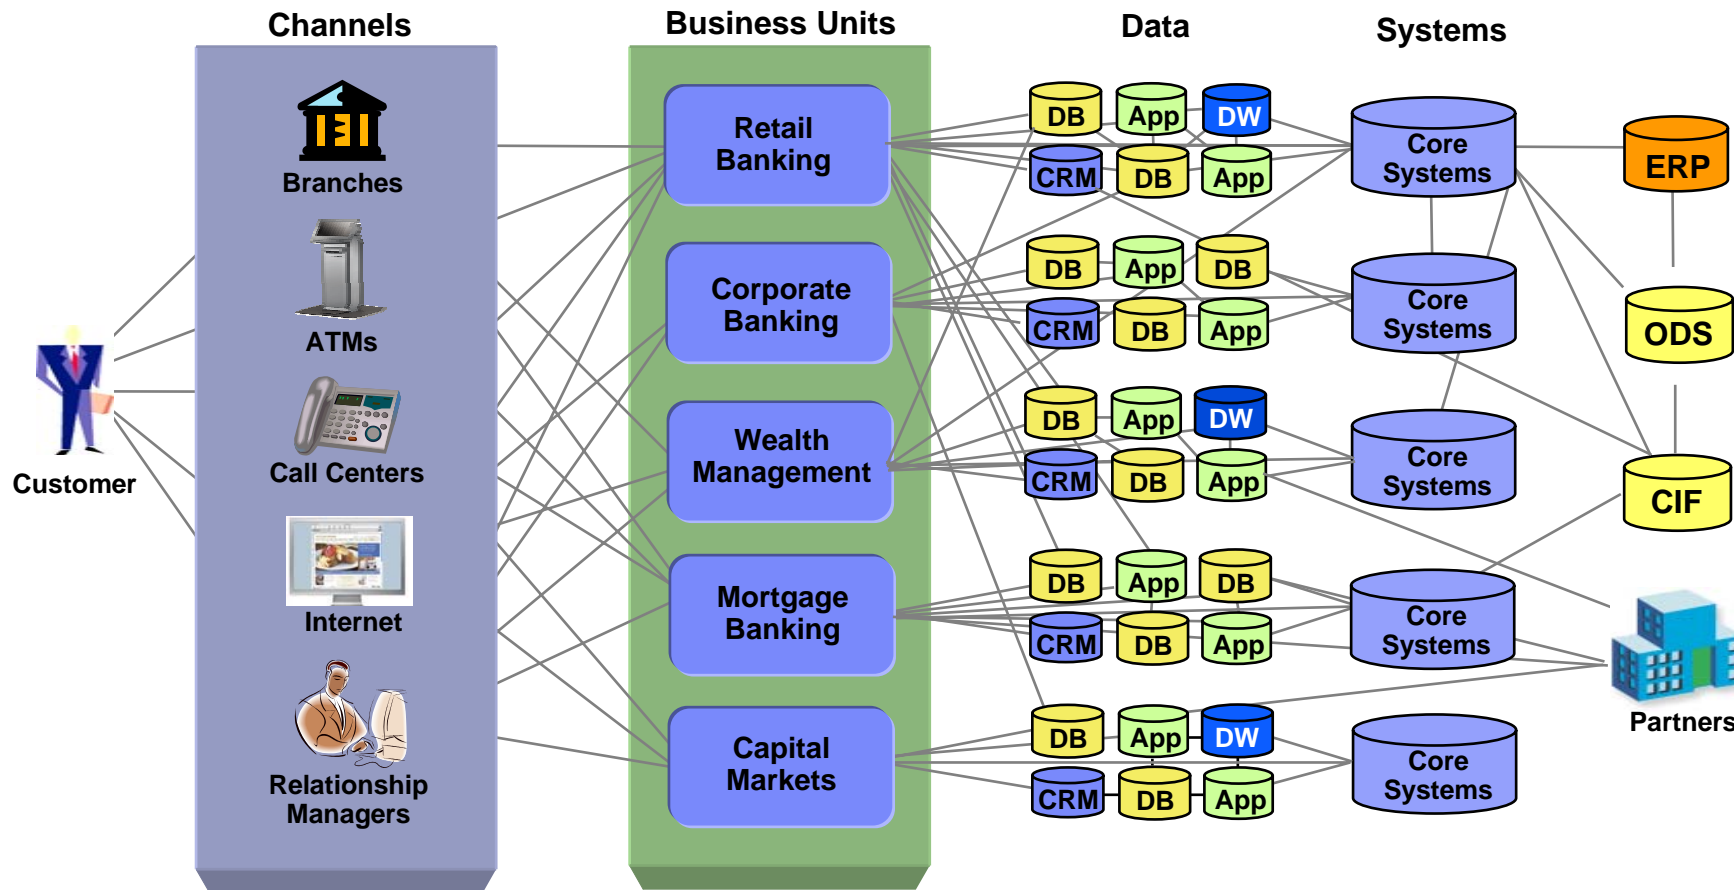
Channels

Business Units

Data

Systems

Branches

ATMs

Call Centers

Internet

Relationship Managers

Customer

Retail Banking

Corporate Banking

Wealth Management

Mortgage Banking

Capital Markets

DB App DW
CRM DB App

Core Systems

DB App DB
CRM DB App

Core Systems

DB App DW
CRM DB App

Core Systems

DB App DB
CRM DB App

Core Systems

DB App DW
CRM DB App

Core Systems

ERP

ODS

CIF

Partners